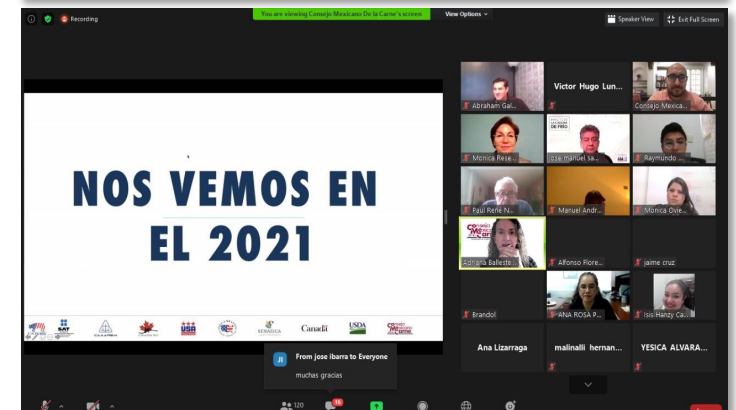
Recording

You are viewing Consejo Mexicano De la Carne's screen

View Options

Speaker View

Exit Full Screen

NOS VEMOS EN
EL 2021

SAT

Canadá

USDA

Abraham Gal...

Victor Hugo Lun...

Consejo Mexica...

Monica Rese...

jose manuel sa...

Raymundo ...

Paul Rene N...

Manuel Andr...

Monica Ove...

Adriana Balleste...

Alfonso Flore...

jaime cruz

Brandol

ANA ROSA P...

Isis Hanzy Ca...

Ana Lizarraga

malinalli hernan...

YESICA ALVARA...

JI

From jose ibarra to Everyone

muchas gracias

120

16